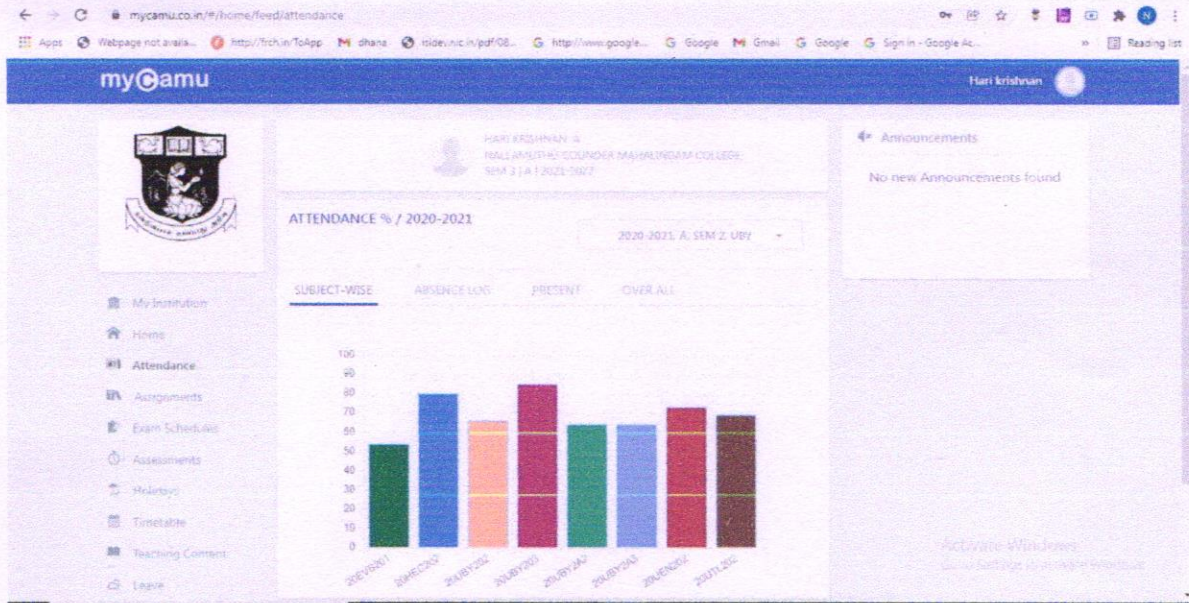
mycamu.co.in/#/home/feed/attendance

Apps Webpage not availa... http://frch.in/ToApp dhana isidev.nic.in/pdf/08... http://www.google... Google Gmail Google Sign in - Google Ac... Reading list

myCamu

Hari krishnan

HARI KRISHNAN A
NALLAMUTHU GOUNDER MAHALINGAM COLLEGE
SEM 3 | A | 2021-2022

Announcements

No new Announcements found

ATTENDANCE % / 2020-2021

2020-2021, A, SEM 2, UBY

SUBJECT-WISE ABSENCE LOG PRESENT OVER ALL

My Institution
Home
Attendance
Assignments
Exam Schedules
Assessments
Holidays
Timetable
Teaching Content
Leave

100
90
80
70
60
50
40
30
20
10
0

20EVS201 20HEC202 20UBY202 20UBY203 20UBY2A2 20UBY2A3 20UEN202 20UTL202

Activate Windows
Go to Settings to activate Windows.